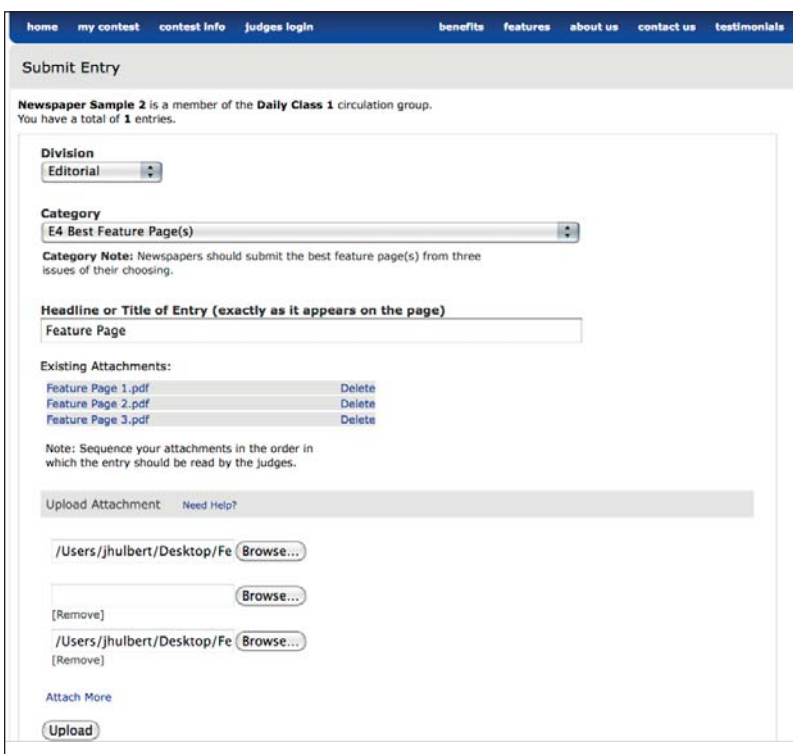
home my contest contest info judges login benefits features about us contact us testimonials

Submit Entry

**Newspaper Sample 2** is a member of the **Daily Class 1** circulation group.
You have a total of **1** entries.

Division
Editorial

Category
E4 Best Feature Page(s)

Category Note: Newspapers should submit the best feature page(s) from three issues of their choosing.

Headline or Title of Entry (exactly as it appears on the page)
Feature Page

Existing Attachments:

| | |
|---|---|
| Feature Page 1.pdf | Delete |
| Feature Page 2.pdf | Delete |
| Feature Page 3.pdf | Delete |

Note: Sequence your attachments in the order in which the entry should be read by the judges.

Upload Attachment Need Help?

/Users/jhulbert/Desktop/Fe Browse...

Browse...
[Remove]

/Users/jhulbert/Desktop/Fe Browse...
[Remove]

Attach More

Upload